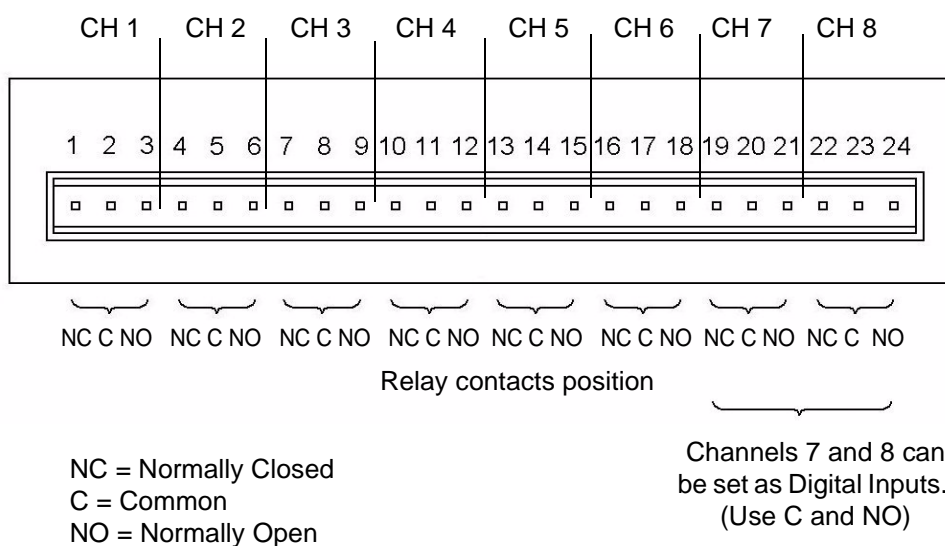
CH 1 CH 2 CH 3 CH 4 CH 5 CH 6 CH 7 CH 8

1 2 3 4 5 6 7 8 9 10 11 12 13 14 15 16 17 18 19 20 21 22 23 24

NC C NO NC C NO NC C NO NC C NO NC C NO NC C NO NC C NO NC C NO

Relay contacts position

Channels 7 and 8 can be set as Digital Inputs. (Use C and NO)

NC = Normally Closed
C = Common
NO = Normally Open